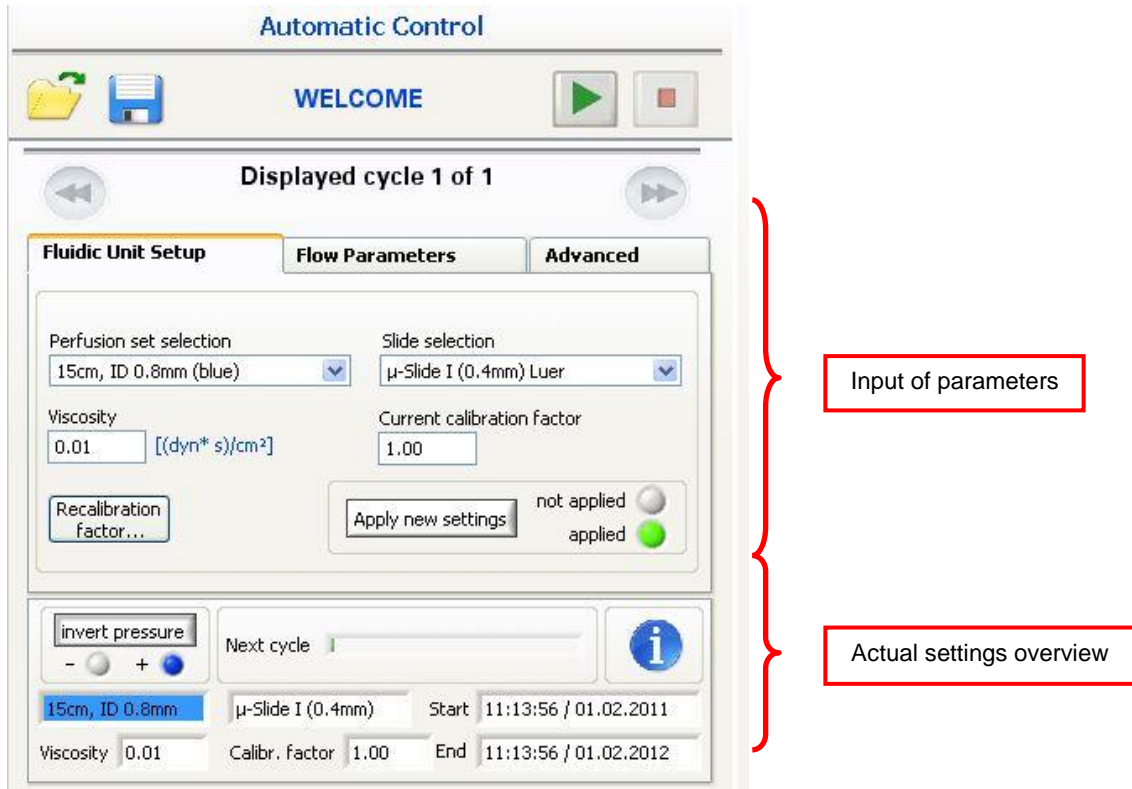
Automatic Control

WELCOME

Displayed cycle 1 of 1

Fluidic Unit Setup | Flow Parameters | Advanced

Perfusion set selection
15cm, ID 0.8mm (blue)

Slide selection
µ-Slide I (0.4mm) Luer

Viscosity
0.01 [(dyn* s)/cm²]

Current calibration factor
1.00

Recalibration factor...

Apply new settings

not applied

applied

invert pressure
- +

Next cycle

15cm, ID 0.8mm

µ-Slide I (0.4mm)

Start 11:13:56 / 01.02.2011

Viscosity 0.01

Calibr. factor 1.00

End 11:13:56 / 01.02.2012

Input of parameters

Actual settings overview